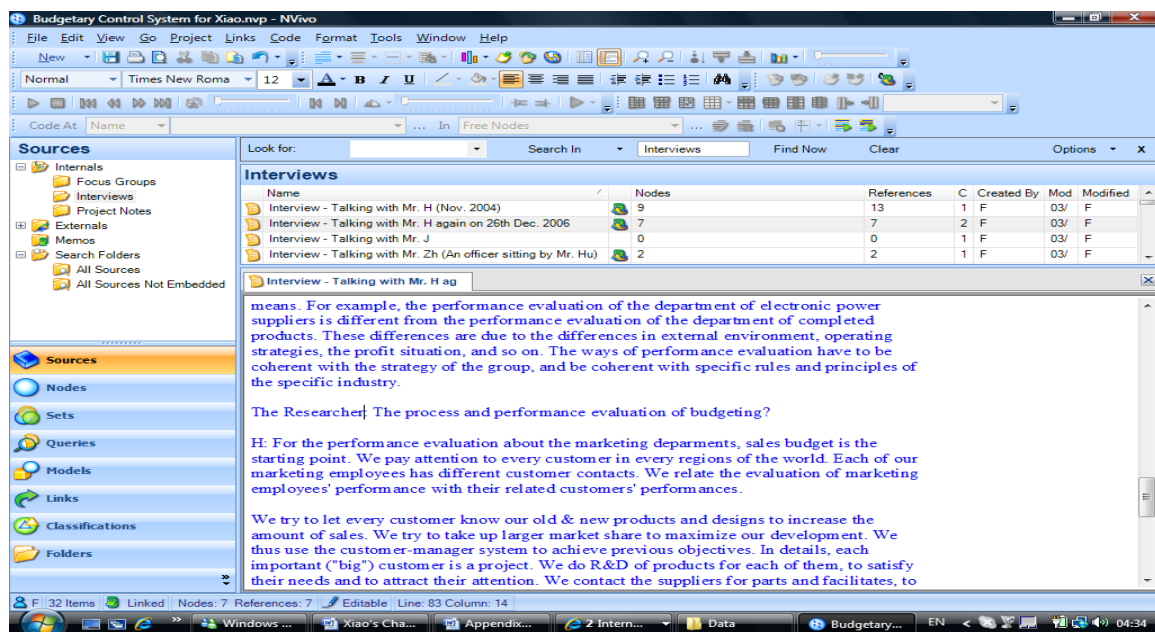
Budgetary Control System for Xiao.nvp - NVivo

File Edit View Go Project Links Code Format Tools Window Help

New

Normal Times New Roma 12

Code At Name In Free Nodes

Sources

Internals
Focus Groups
Interviews
Project Notes
Externals
Memos
Search Folders
All Sources
All Sources Not Embedded

Sources
Nodes
Sets
Queries
Models
Links
Classifications
Folders

Look for: Search In Interviews Find Now Clear Options x

Interviews

| Name | Nodes | References | C | Created By | Mod | Modified |
|---|---|---|---|---|---|---|
| Interview - Talking with Mr. H (Nov. 2004) | 9 | 13 | 1 | F | 03/ | F |
| Interview - Talking with Mr. H again on 26th Dec. 2006 | 7 | 7 | 2 | F | 03/ | F |
| Interview - Talking with Mr. J | 0 | 0 | 1 | F | 03/ | F |
| Interview - Talking with Mr. Zh (An officer sitting by Mr. Hu) | 2 | 2 | 1 | F | 03/ | F |

Interview - Talking with Mr. H ag

means. For example, the performance evaluation of the department of electronic power suppliers is different from the performance evaluation of the department of completed products. These differences are due to the differences in external environment, operating strategies, the profit situation, and so on. The ways of performance evaluation have to be coherent with the strategy of the group, and be coherent with specific rules and principles of the specific industry.

The Researcher: The process and performance evaluation of budgeting?

H: For the performance evaluation about the marketing deparments, sales budget is the starting point. We pay attention to every customer in every regions of the world. Each of our marketing employees has different customer contacts. We relate the evaluation of marketing employees' performance with their related customers' performances.

We try to let every customer know our old & new products and designs to increase the amount of sales. We try to take up larger market share to maximize our development. We thus use the customer-manager system to achieve previous objectives. In details, each important ("big") customer is a project. We do R&D of products for each of them, to satisfy their needs and to attract their attention. We contact the suppliers for parts and facilitates, to

F 32 Items Linked Nodes: 7 References: 7 Editable Line: 83 Column: 14

Windows ... Xiao's Cha... Appendix... 2 Intern... Data Budgetary... EN 04:34